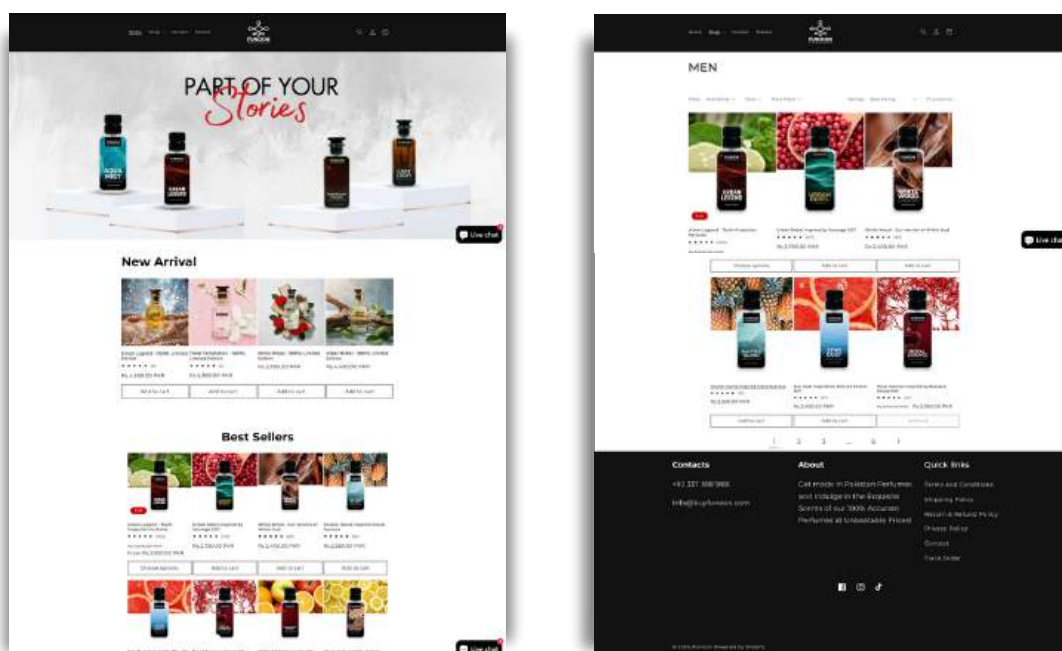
PART OF YOUR Stories

Live chat

New Arrival

Add to cart

Add to cart

Add to cart

Add to cart

Best Sellers

Live chat

MEN

Add to cart

Add to cart

Live chat

1 2 3 ... 6

Contacts

+92 337 388 1988

info@buyfuneon.com

About

Get made in Pakistan Perfumes and indulge in the Exquisite Scents of our 100% Accurate Perfumes at Unbeatable Prices!

Quick links

Terms and Conditions

Shipping Policy

Return & Refund Policy

Privacy Policy

Contact

Track Order